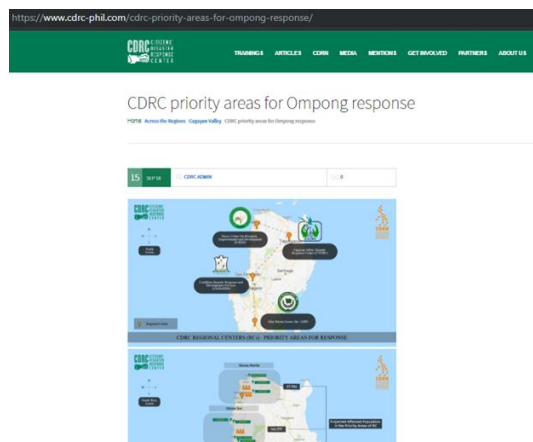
https://www.cdrc-phil.com/cdrc-priority-areas-for-ompong-response/

CDRC CITIZENS' DISASTER RESPONSE CENTER

TRAININGS ARTICLES CDRN MEDIA MENTIONS GET INVOLVED PARTNERS ABOUT US

CDRC priority areas for Ompong response

Home Across the Regions Cagayan Valley CDRC priority areas for Ompong response

15 SEP 18

CDRC ADMIN

0

CDRC

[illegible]

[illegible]

Santiago

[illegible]

CDRC REGIONAL CENTERS (RC's) PRIORITY AREAS FOR RESPONSE

CDRC

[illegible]

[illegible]

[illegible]